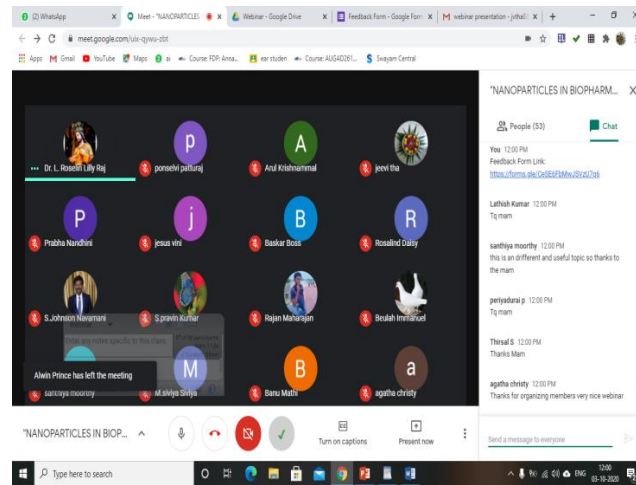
(2) WhatsApp | Meet - "NANOPARTICLES | Webinar - Google Drive | Feedback Form - Google Form | webinar presentation - jvthali | +

meet.google.com/uix-qywu-zbt

Apps | Gmail | YouTube | Maps | si | Course: FDP: Ama... | ear studen | Course: AUGAD261... | Swayam Central

Dr. L. Roselin Lilly Raj
ponselvi patturaj
Arul Krishnammal
jeevi tha
Prabha Nandhini
jesus vini
Baskar Boss
Rosalind Daisy
S.Johnson Navamani
S.pravin Kumar
Rajan Maharajan
Beulah Immanuel
santhiya moorthy
M.siviya Siviya
Banu Mathi
agatha christy

Alwin Prince has left the meeting

"NANOPARTICLES IN BIOPHARM...

People (53)
Chat

You 12:00 PM
Feedback Form Link:
https://forms.gle/Ce5EbFbMwJ9yzU7g6

Lathish Kumar 12:00 PM
Tq mam

santhiya moorthy 12:00 PM
this is an drifferent and useful topic so thanks to the mam

periyadurai p 12:00 PM
Tq mam

Thirsal S 12:00 PM
Thanks Mam

agatha christy 12:00 PM
Thanks for organizing members very nice webinar

Send a message to everyone

"NANOPARTICLES IN BIOP...
Turn on captions
Present now

Type here to search
ENG 12:00 03-10-2020